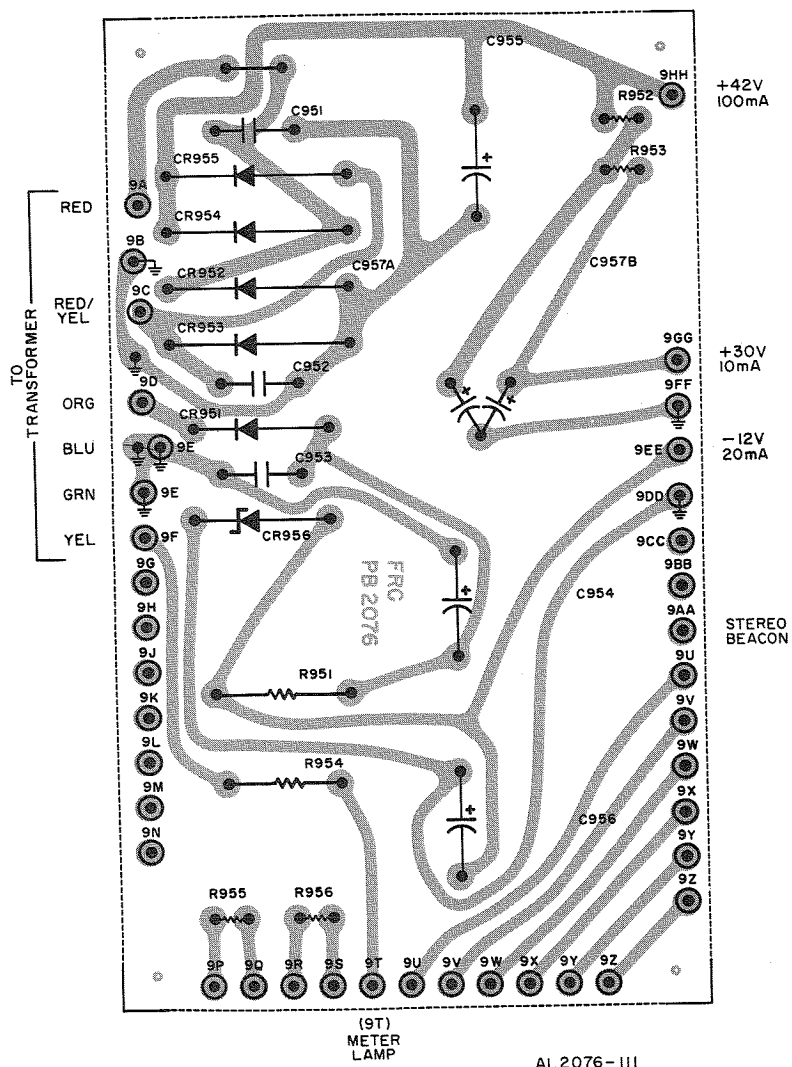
C955
9HH
+42V
100mA
R952
C951
R953
CR955
9A
RED
CR954
9B
CR952
C957A
C957B
TO TRANSFORMER
RED/YEL
9C
CR953
9GG
+30V
10mA
C952
9D
9FF
ORG
CR951
BLU
9E
9EE
-12V
20mA
C953
GRN
9E
9DD
CR956
YEL
9F
9CC
FRC
PB 2076
9G
9BB
C954
9H
9AA
STEREO BEACON
9J
9U
R951
9K
9V
9L
9W
R954
9M
9X
C956
9Y
9N
9Z
R955
R956
9P
9Q
9R
9S
9T
9U
9V
9W
9X
9Y
9Z
(9T)
METER
LAMP
AL 2076-III